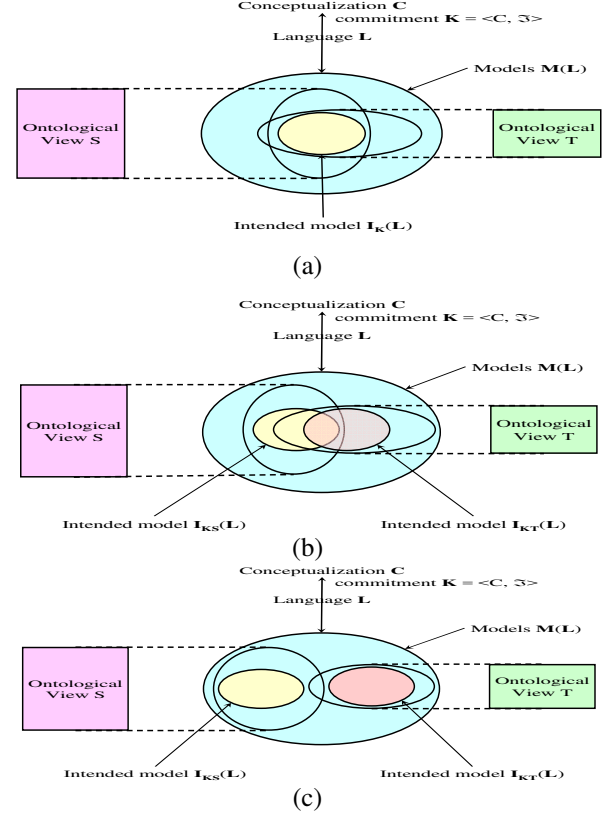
Conceptualization **C**
commitment $\mathbf{K} = <C, \mathfrak{I}>$
Language **L**
Models **M(L)**

Ontological View S

Ontological View T

Intended model $\mathbf{I_K(L)}$

(a)

Conceptualization **C**
commitment $\mathbf{K} = <C, \mathfrak{I}>$
Language **L**
Models **M(L)**

Ontological View S

Ontological View T

Intended model $\mathbf{I_{KS}(L)}$

Intended model $\mathbf{I_{KT}(L)}$

(b)

Conceptualization **C**
commitment $\mathbf{K} = <C, \mathfrak{I}>$
Language **L**
Models **M(L)**

Ontological View S

Ontological View T

Intended model $\mathbf{I_{KS}(L)}$

Intended model $\mathbf{I_{KT}(L)}$

(c)